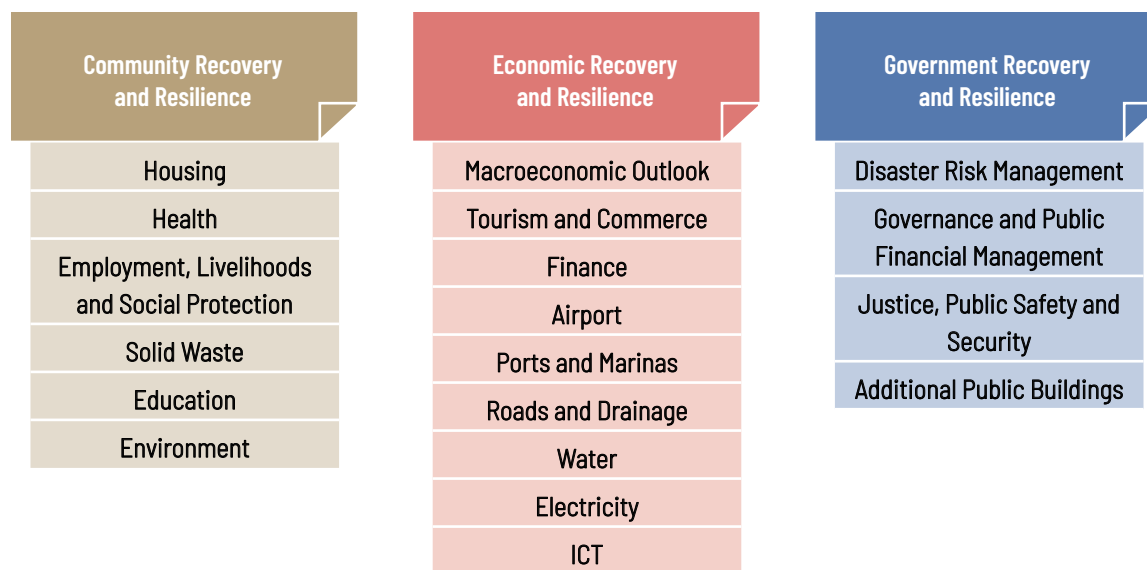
Community Recovery and Resilience

Housing

Health

Employment, Livelihoods and Social Protection

Solid Waste

Education

Environment

Economic Recovery and Resilience

Macroeconomic Outlook

Tourism and Commerce

Finance

Airport

Ports and Marinas

Roads and Drainage

Water

Electricity

ICT

Government Recovery and Resilience

Disaster Risk Management

Governance and Public Financial Management

Justice, Public Safety and Security

Additional Public Buildings